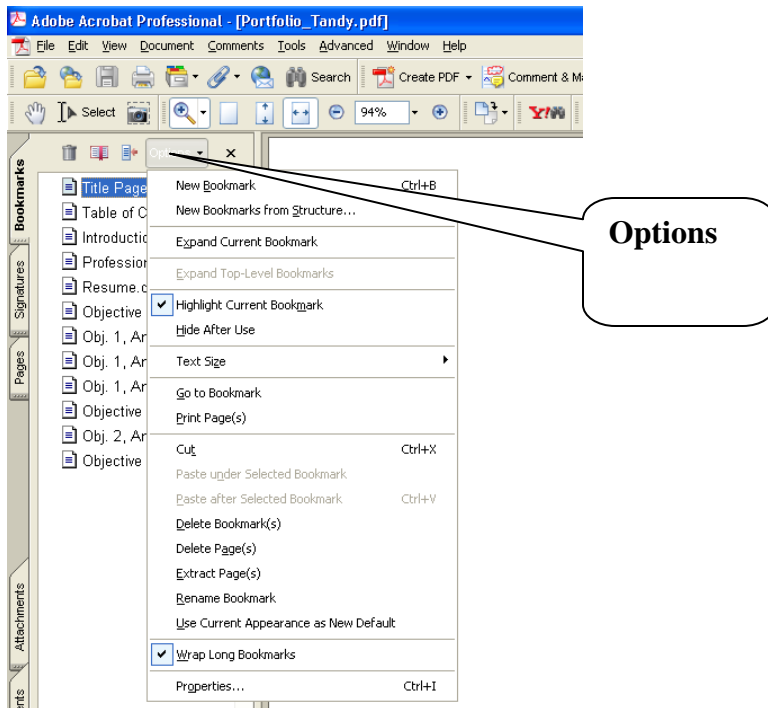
Adobe Acrobat Professional - [Portfolio_Tandy.pdf]

File Edit View Document Comments Tools Advanced Window Help

Search Create PDF Comment & M

Select 94%

Options ×

Bookmarks

Signatures

Pages

Attachments

ents

Title Page
Table of C
Introductio
Professio
Resume.c
Objective
Obj. 1, Ar
Obj. 1, Ar
Obj. 1, Ar
Objective
Obj. 2, Ar
Objective

New Bookmark Ctrl+B
New Bookmarks from Structure...
Expand Current Bookmark
Expand Top-Level Bookmarks
Highlight Current Bookmark
Hide After Use
Text Size
Go to Bookmark
Print Page(s)
Cut Ctrl+X
Paste under Selected Bookmark
Paste after Selected Bookmark Ctrl+V
Delete Bookmark(s)
Delete Page(s)
Extract Page(s)
Rename Bookmark
Use Current Appearance as New Default
Wrap Long Bookmarks
Properties... Ctrl+I

Options